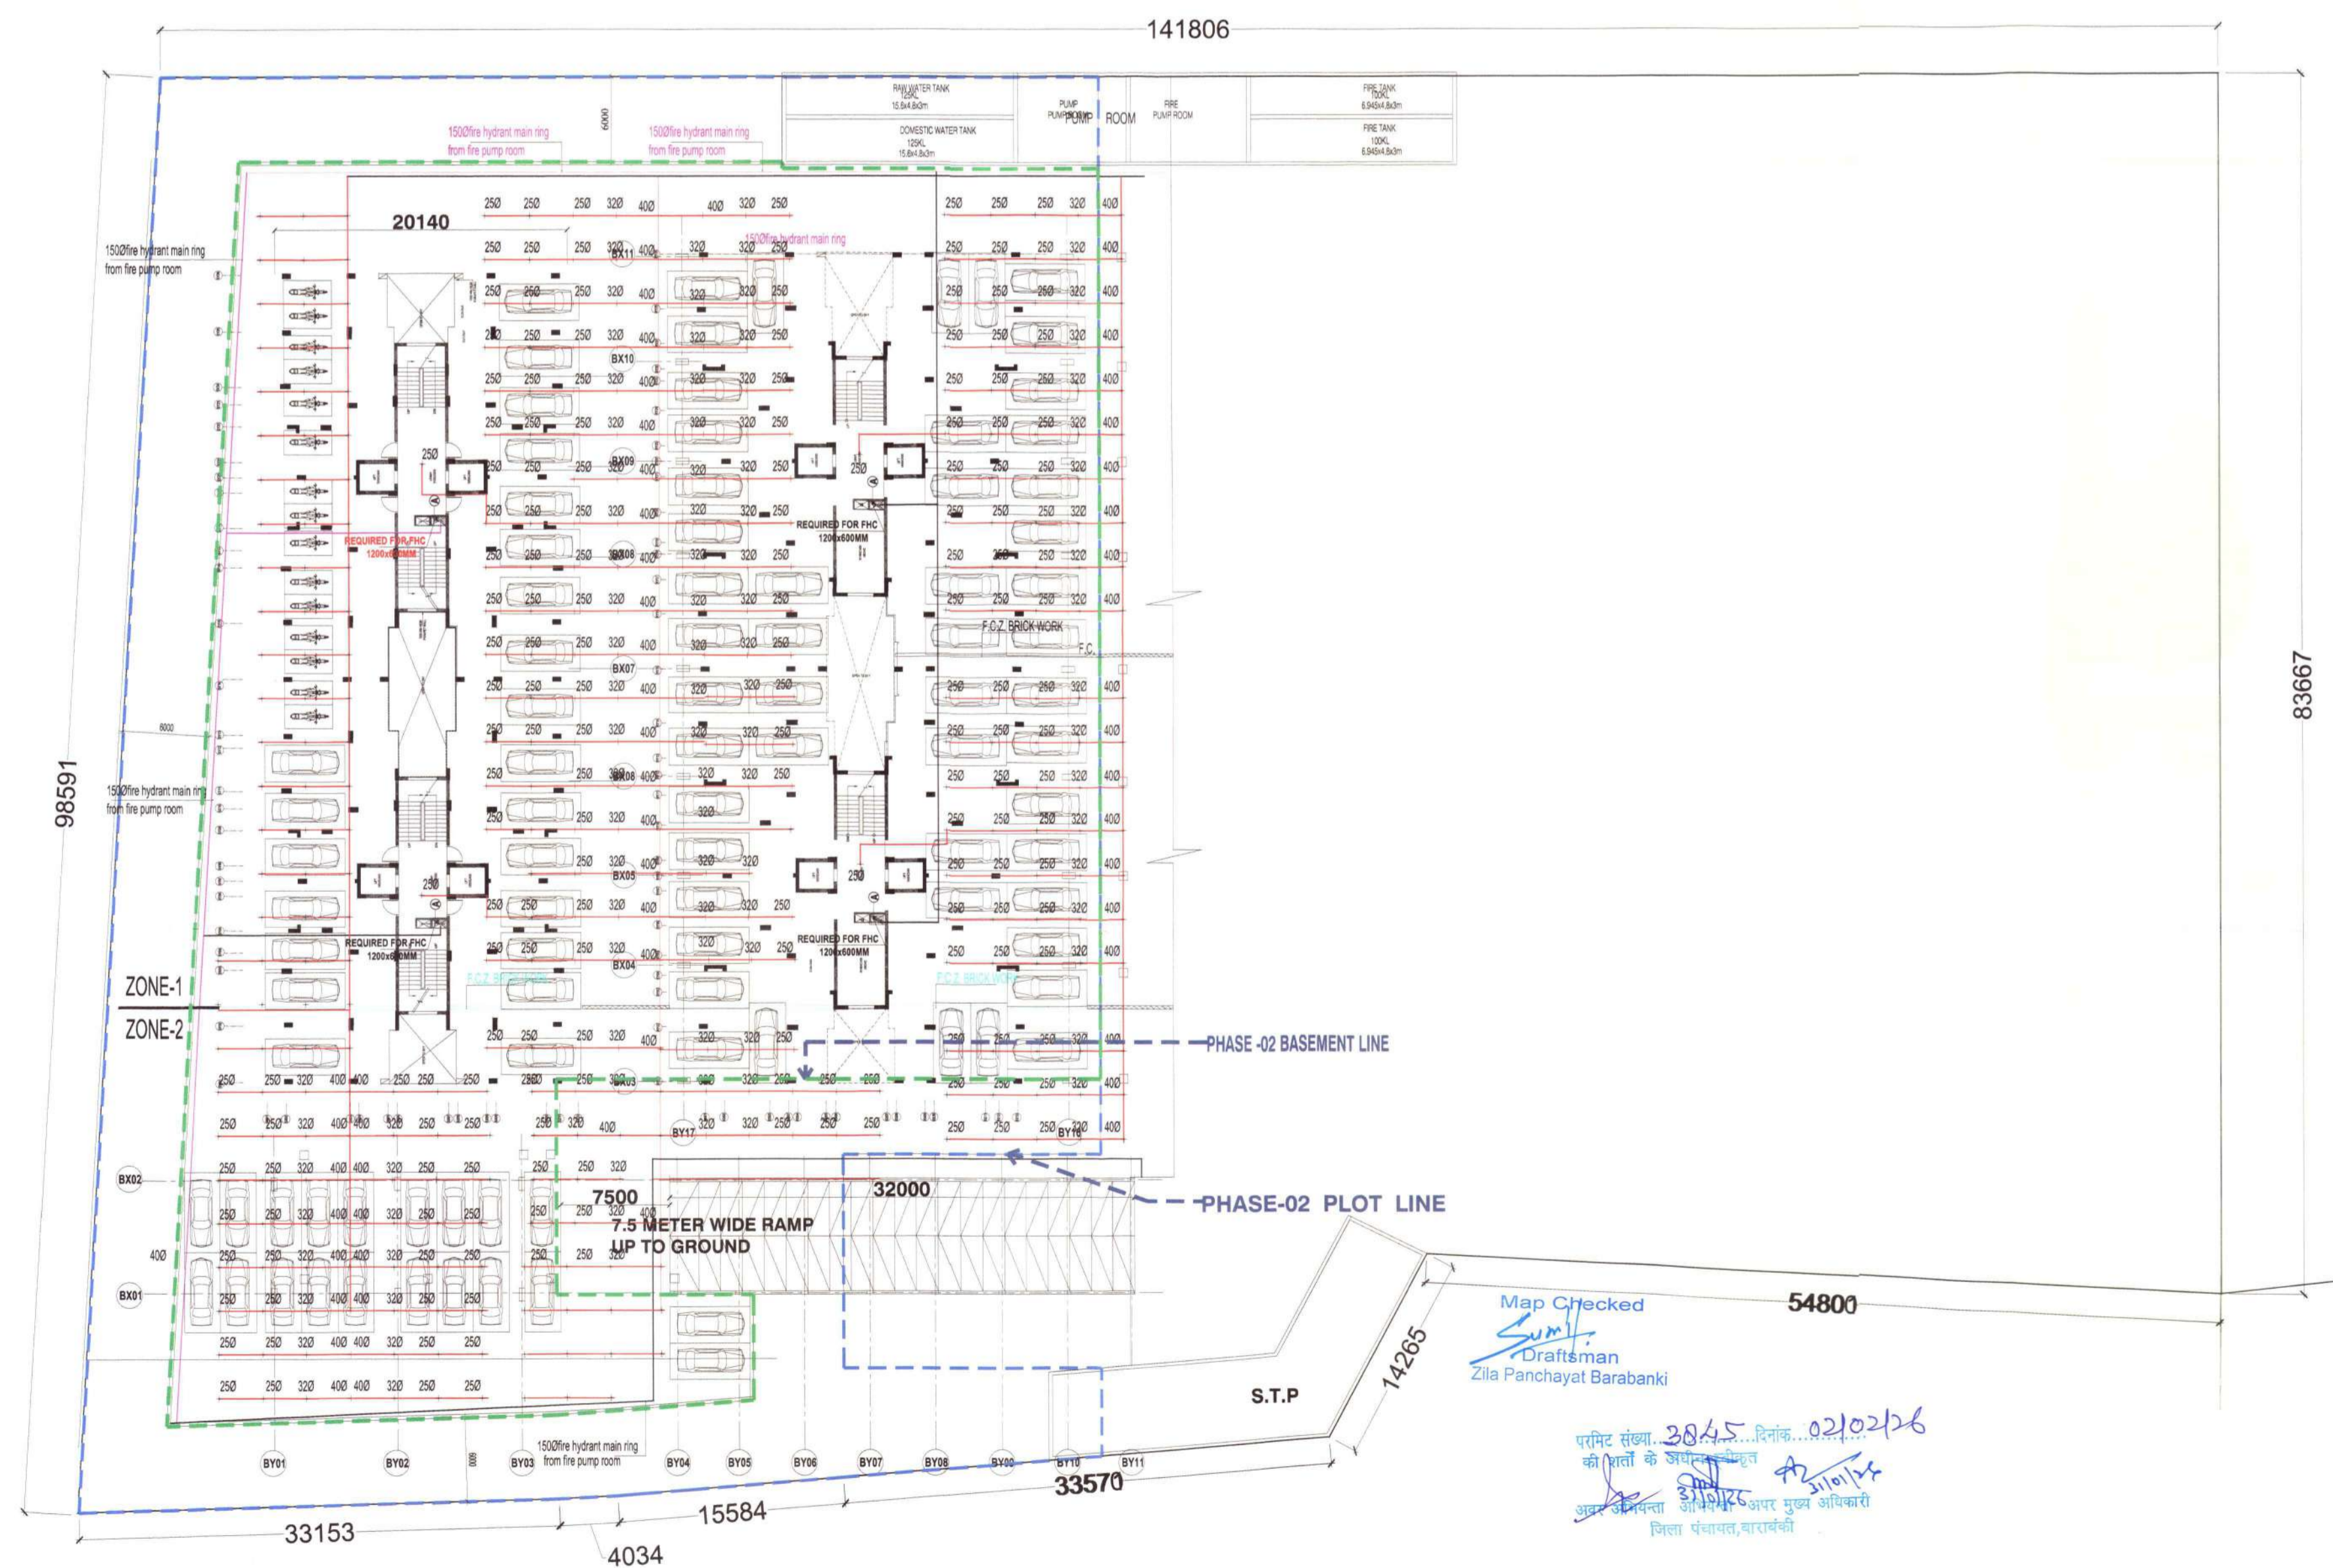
141806

RAW WATER TANK
125KL
15.6x4.8x3m

DOMESTIC WATER TANK
125KL
15.6x4.8x3m

PUMP ROOM

FIRE PUMP ROOM

FIRE TANK
100KL
6.945x4.8x3m

FIRE TANK
100KL
6.945x4.8x3m

6000

150Øfire hydrant main ring from fire pump room

150Øfire hydrant main ring from fire pump room

150Øfire hydrant main ring

150Øfire hydrant main ring from fire pump room

150Øfire hydrant main ring from fire pump room

150Øfire hydrant main ring from fire pump room

20140

BX11
BX10
BX09
BX08
BX07
BX06
BX05
BX04
BX03
BX02
BX01

BY01
BY02
BY03
BY04
BY05
BY06
BY07
BY08
BY09
BY10
BY11
BY17
BY18

250 250 320 400

REQUIRED FOR FHC
1200x600MM

REQUIRED FOR FHC
1200x600MM

REQUIRED FOR FHC
1200x600MM

REQUIRED FOR FHC
1200x600MM

F.O.Z. BRICK WORK

F.C.

6000

ZONE-1
ZONE-2

PHASE -02 BASEMENT LINE

7500

32000

7.5 METER WIDE RAMP UP TO GROUND

PHASE-02 PLOT LINE

400

98591

83667

54800

14265

S.T.P

33570

33153

15584

4034

Map Checked
Sumit
Draftsman
Zila Panchayat Barabanki

परमिट संख्या 3845 दिनांक 02/02/26
की शर्तों के अधीन स्वीकृत
अवर अभियन्ता अधिकारी अपर मुख्य अधिकारी
जिला पंचायत,बाराबंकी